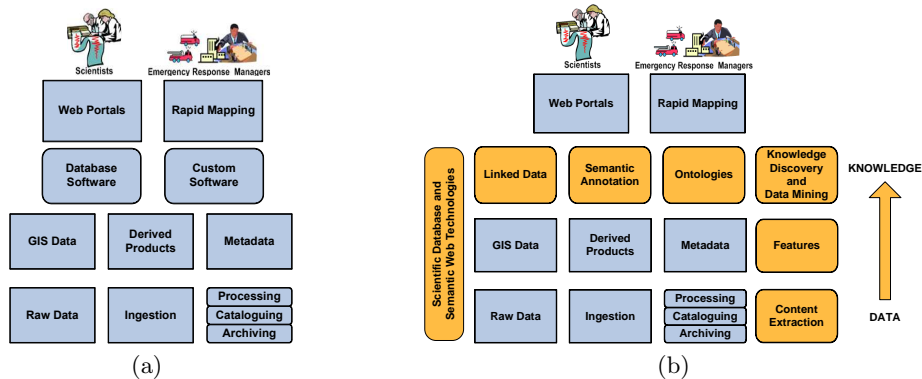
Scientists

Emergency Response Managers

Web Portals

Rapid Mapping

Database Software

Custom Software

GIS Data

Derived Products

Metadata

Raw Data

Ingestion

Processing

Cataloguing

Archiving

(a)

Scientists

Emergency Response Managers

Web Portals

Rapid Mapping

Scientific Database and Semantic Web Technologies

Linked Data

Semantic Annotation

Ontologies

Knowledge Discovery and Data Mining

KNOWLEDGE

GIS Data

Derived Products

Metadata

Features

Raw Data

Ingestion

Processing

Cataloguing

Archiving

Content Extraction

DATA

(b)